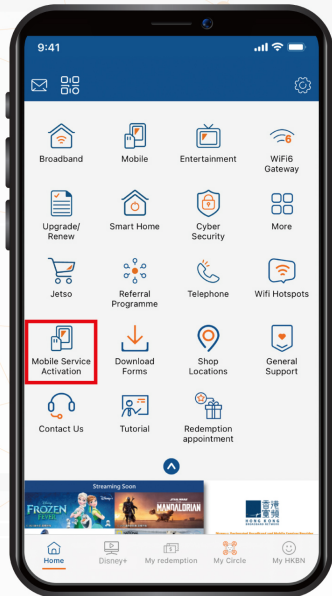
9:41

Broadband
Mobile
Entertainment
WiFi6 Gateway
Upgrade/ Renew
Smart Home
Cyber Security
More
Jetso
Referral Programme
Telephone
Wifi Hotspots
Mobile Service Activation
Download Forms
Shop Locations
General Support
Contact Us
Tutorial
Redemption appointment

Streaming Soon
FROZEN
MANDALORIAN
香港寬頻
HONG KONG BROADBAND NETWORK

Home
Disney+
My redemption
My Circle
My HKBN